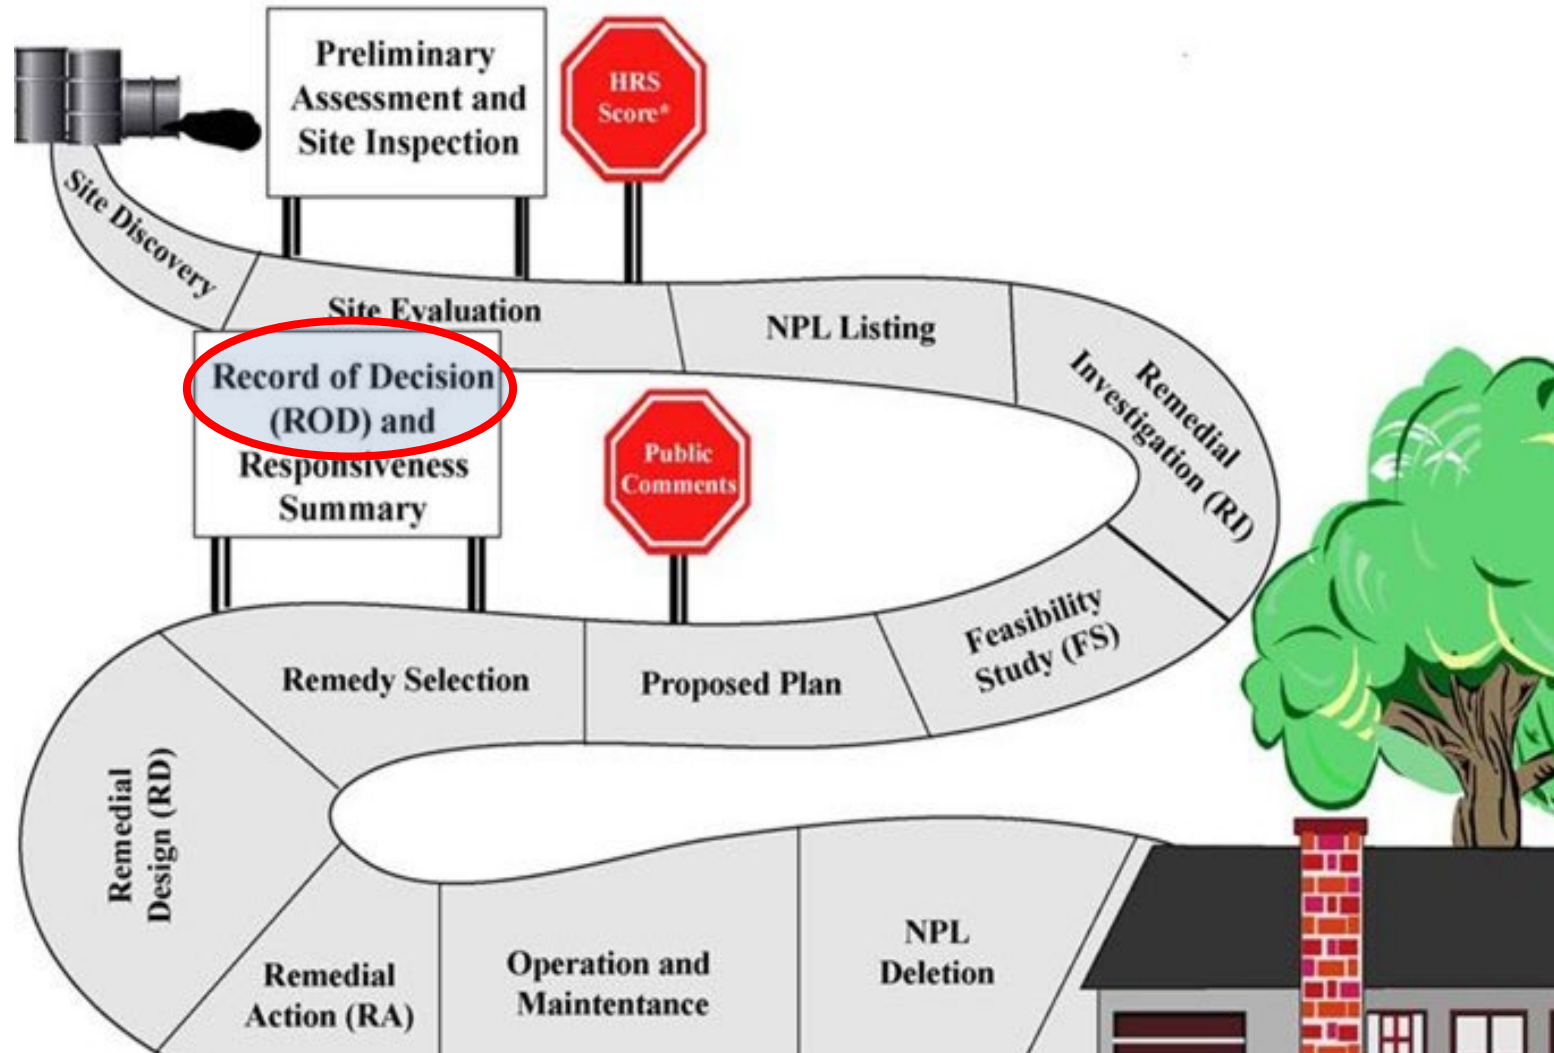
Preliminary Assessment and Site Inspection

HRS Score*

Site Discovery

Site Evaluation

NPL Listing

Remedial Investigation (RI)

Record of Decision (ROD) and Responsiveness Summary

Public Comments

Feasibility Study (FS)

Remedy Selection

Proposed Plan

Remedial Design (RD)

Remedial Action (RA)

Operation and Maintenance

NPL Deletion